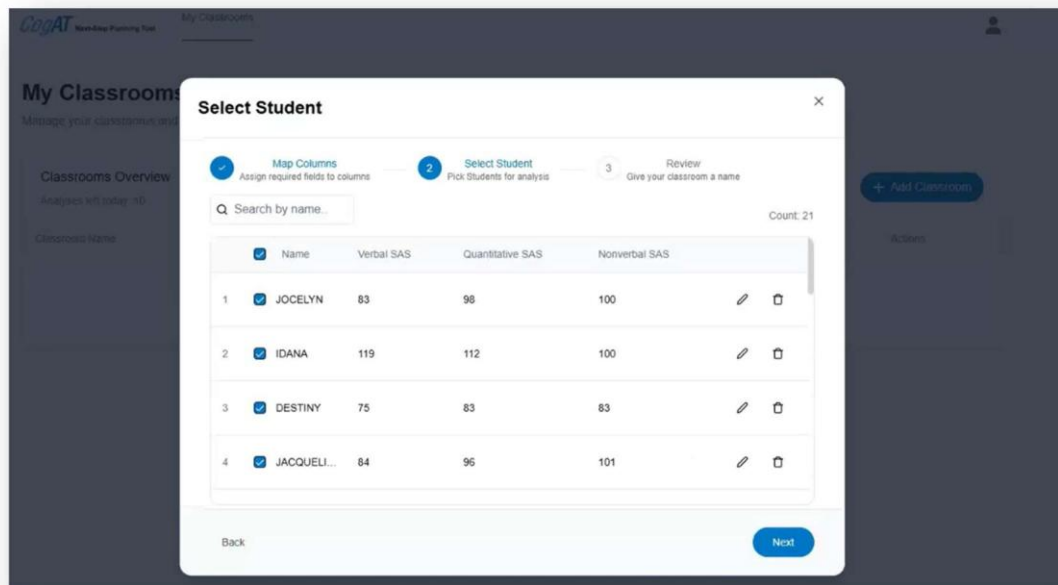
CogAT Next-Step Planning Tool My Classrooms

My Classrooms
Manage your classrooms and

Classrooms Overview
Analyses left today: 10

Classroom Name

+ Add Classroom

Actions

Select Student

×

Map Columns
Assign required fields to columns

2 Select Student
Pick Students for analysis

3 Review
Give your classroom a name

Search by name..

Count: 21

| | | Name | Verbal SAS | Quantitative SAS | Nonverbal SAS |
|---|---|---|---|---|---|
| 1 | | JOCELYN | 83 | 98 | 100 |
| 2 | | IDANA | 119 | 112 | 100 |
| 3 | | DESTINY | 75 | 83 | 83 |
| 4 | | JACQUELI... | 84 | 96 | 101 |

Back

Next